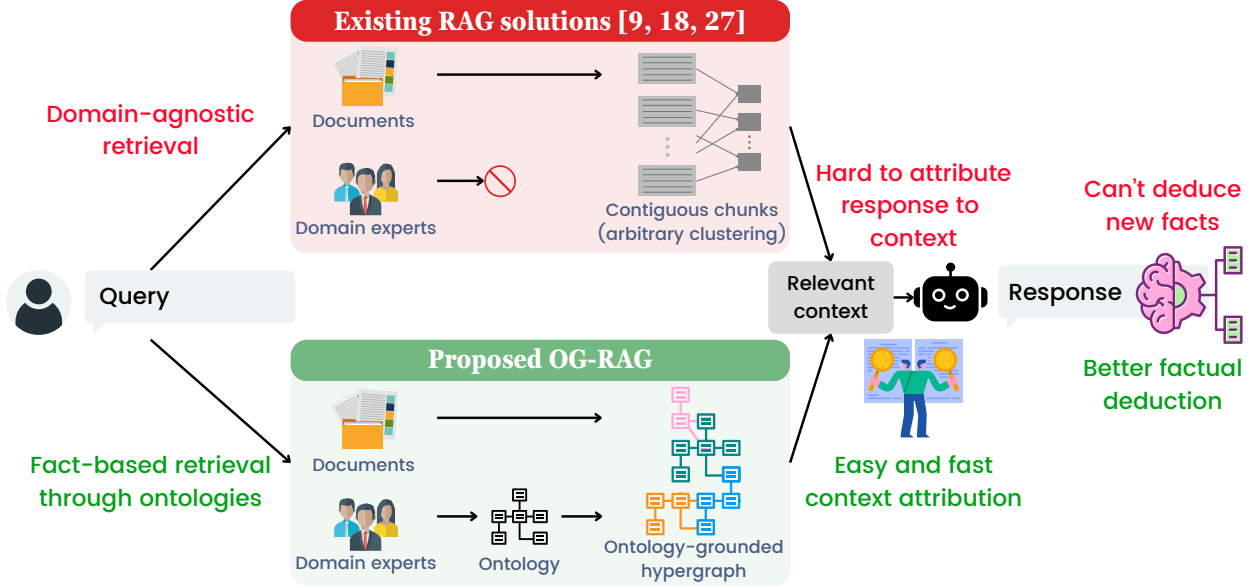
Existing RAG solutions [9, 18, 27]

Documents

Domain experts

Contiguous chunks (arbitrary clustering)

Domain-agnostic retrieval

Query

Fact-based retrieval through ontologies

Proposed OG-RAG

Documents

Domain experts

Ontology

Ontology-grounded hypergraph

Hard to attribute response to context

Relevant context

Easy and fast context attribution

Response

Can't deduce new facts

Better factual deduction